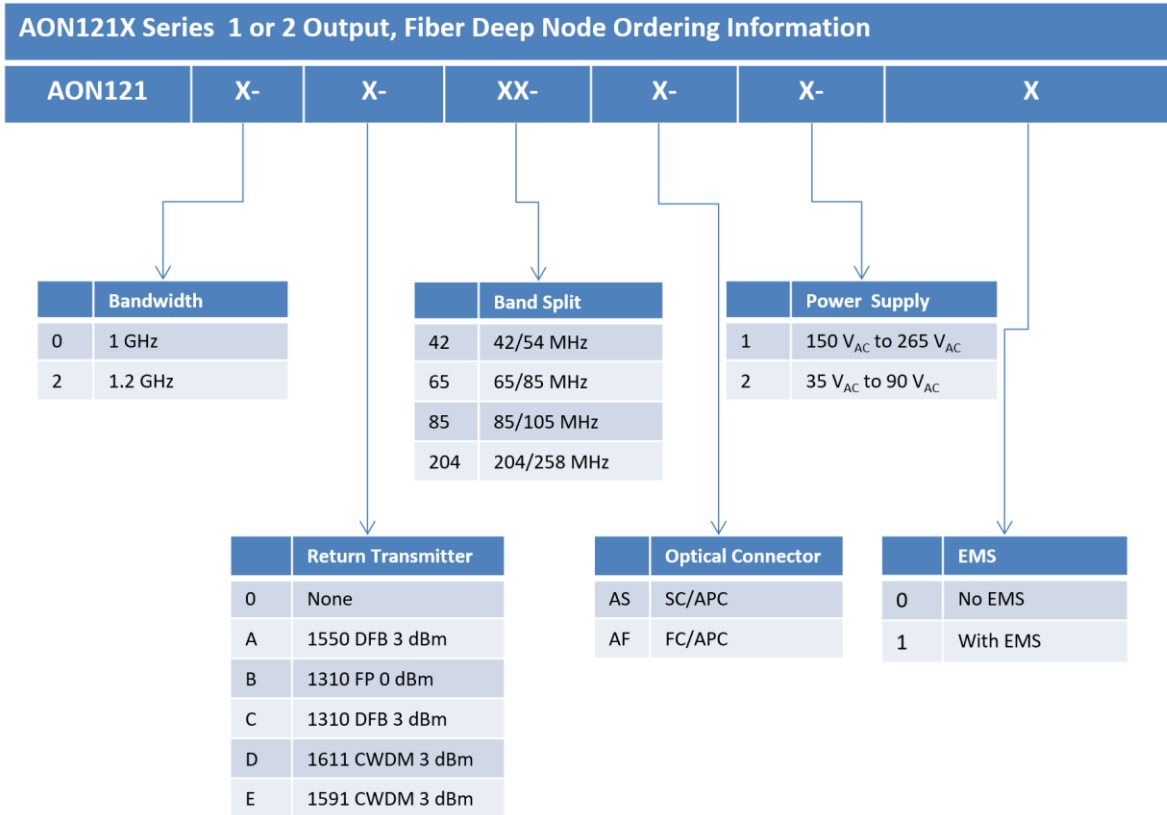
AON121X Series 1 or 2 Output, Fiber Deep Node Ordering Information

| AON121 | X- | X- | XX- | X- | X- | X |
|---|---|---|---|---|---|---|

| | Bandwidth |
|---|---|
| 0 | 1 GHz |
| 2 | 1.2 GHz |

| | Band Split |
|---|---|
| 42 | 42/54 MHz |
| 65 | 65/85 MHz |
| 85 | 85/105 MHz |
| 204 | 204/258 MHz |

| | Power Supply |
|---|---|
| 1 | 150 $V_{AC}$ to 265 $V_{AC}$ |
| 2 | 35 $V_{AC}$ to 90 $V_{AC}$ |

| | Return Transmitter |
|---|---|
| 0 | None |
| A | 1550 DFB 3 dBm |
| B | 1310 FP 0 dBm |
| C | 1310 DFB 3 dBm |
| D | 1611 CWDM 3 dBm |
| E | 1591 CWDM 3 dBm |

| | Optical Connector |
|---|---|
| AS | SC/APC |
| AF | FC/APC |

| | EMS |
|---|---|
| 0 | No EMS |
| 1 | With EMS |